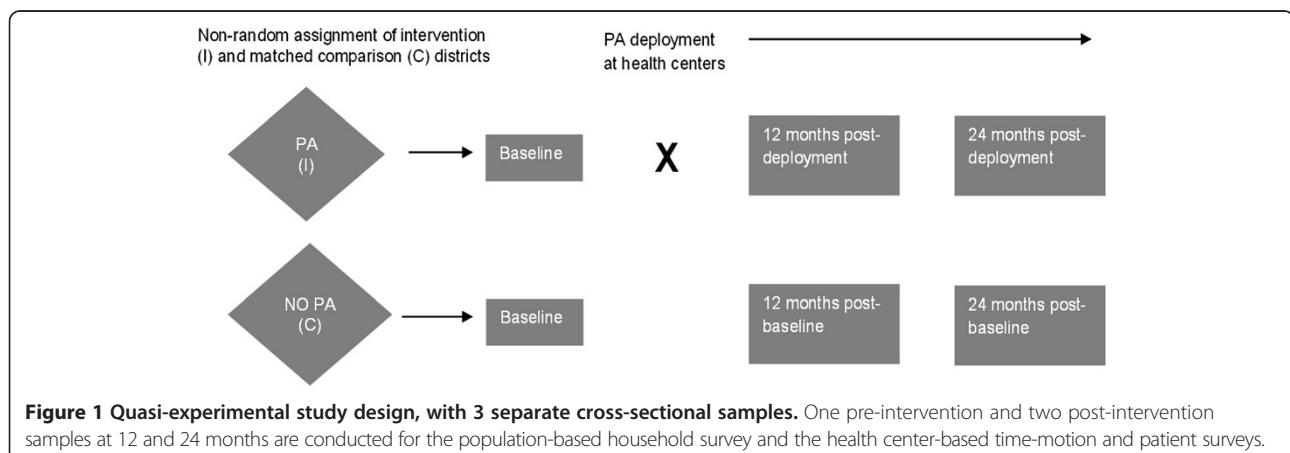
Non-random assignment of intervention (I) and matched comparison (C) districts

PA deployment at health centers

PA (I)

Baseline

X

12 months post-deployment

24 months post-deployment

NO PA (C)

Baseline

12 months post-baseline

24 months post-baseline

**Figure 1 Quasi-experimental study design, with 3 separate cross-sectional samples.** One pre-intervention and two post-intervention samples at 12 and 24 months are conducted for the population-based household survey and the health center-based time-motion and patient surveys.